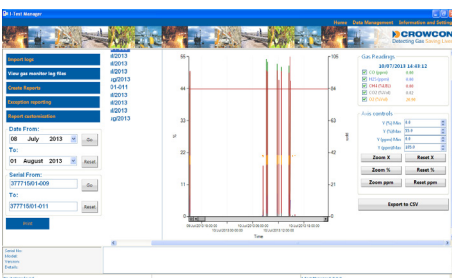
I-Test Manager

Home Data Management Information and Settings

CROWCON
Detecting Gas Saving Lives

Import logs

View gas monitor log files

Create Reports

Exception reporting

Report customisation

Date From:
08 July 2013 Go

To:
01 August 2013 Reset

Serial From:
377715/01-009

To:
377715/01-011

Print

/2013
/2013
/2013
/2013
:g/2013
01-011
/2013
/2013
/2013
:g/2013

Gas Readings
18/07/2013 14:49:12
CO (ppm) 0.00
H2S (ppm) 0.00
CH4 (%LEL) 0.00
CO2 (%Vol) 0.00
O2 (%Vol) 20.00

Axis controls
Y (%LEL) Max 0.0
Y (%) Max 25.0
Y (ppm) Max 0.0
Y (ppm) Max 100.0

Zoom X Reset X
Zoom % Reset %
Zoom ppm Reset ppm

Export to CSV

Time

Serial No:
Model:
Version:
Details: